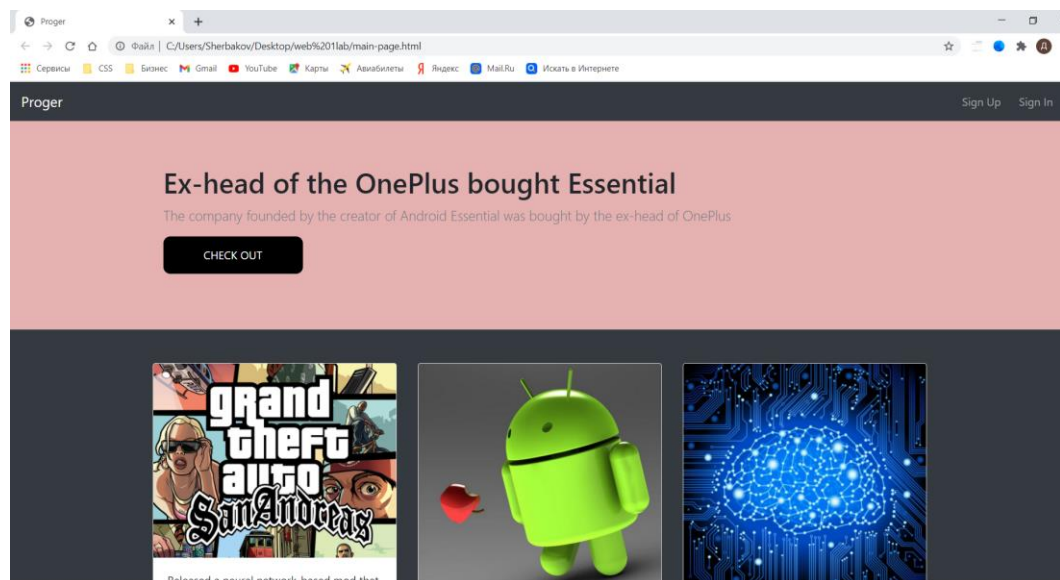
Proger
×
+
Файл | C:/Users/Sherbakov/Desktop/web%201lab/main-page.html
Сервисы CSS Бизнес Gmail YouTube Карты Авиабилеты Яндекс Mail.Ru Искать в Интернете
Proger
Sign Up Sign In

Ex-head of the OnePlus bought Essential

The company founded by the creator of Android Essential was bought by the ex-head of OnePlus

CHECK OUT

grand theft auto San Andreas

Released a neural network-based mod that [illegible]